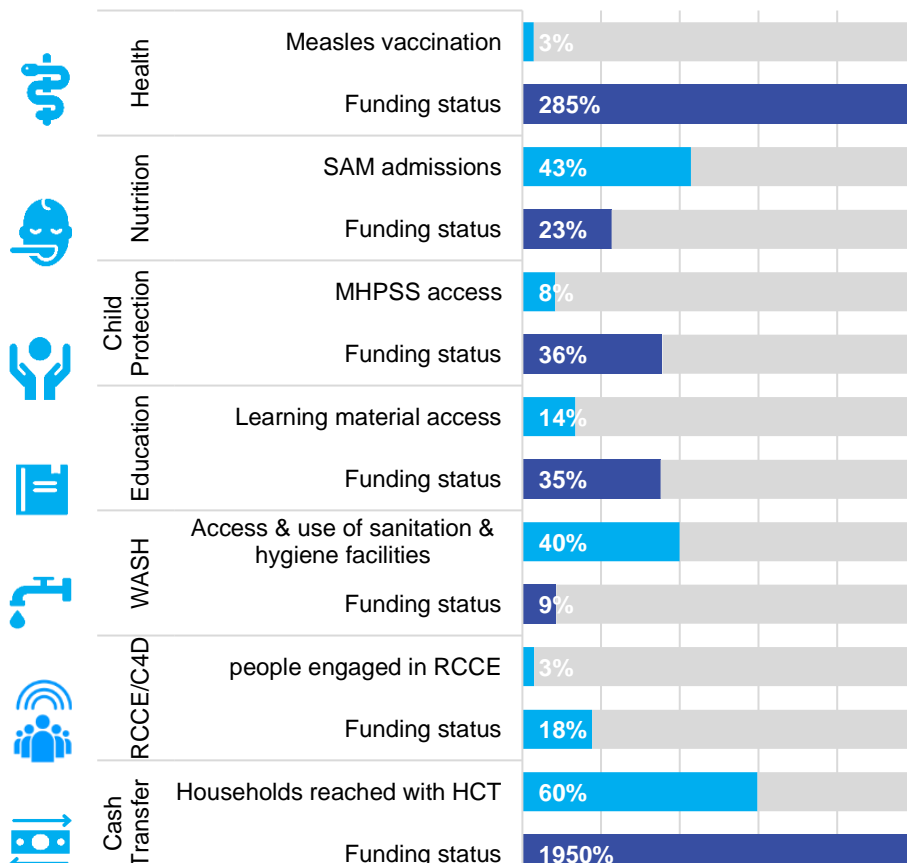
| | | |
|---|---|---|
| Health | Measles vaccination | 3% |
| | Funding status | 285% |
| Nutrition | SAM admissions | 43% |
| | Funding status | 23% |
| Child Protection | MHPSS access | 8% |
| | Funding status | 36% |
| Education | Learning material access | 14% |
| | Funding status | 35% |
| WASH | Access & use of sanitation & hygiene facilities | 40% |
| | Funding status | 9% |
| RCCE/C4D | people engaged in RCCE | 3% |
| | Funding status | 18% |
| Cash Transfer | Households reached with HCT | 60% |
| | Funding status | 1950% |